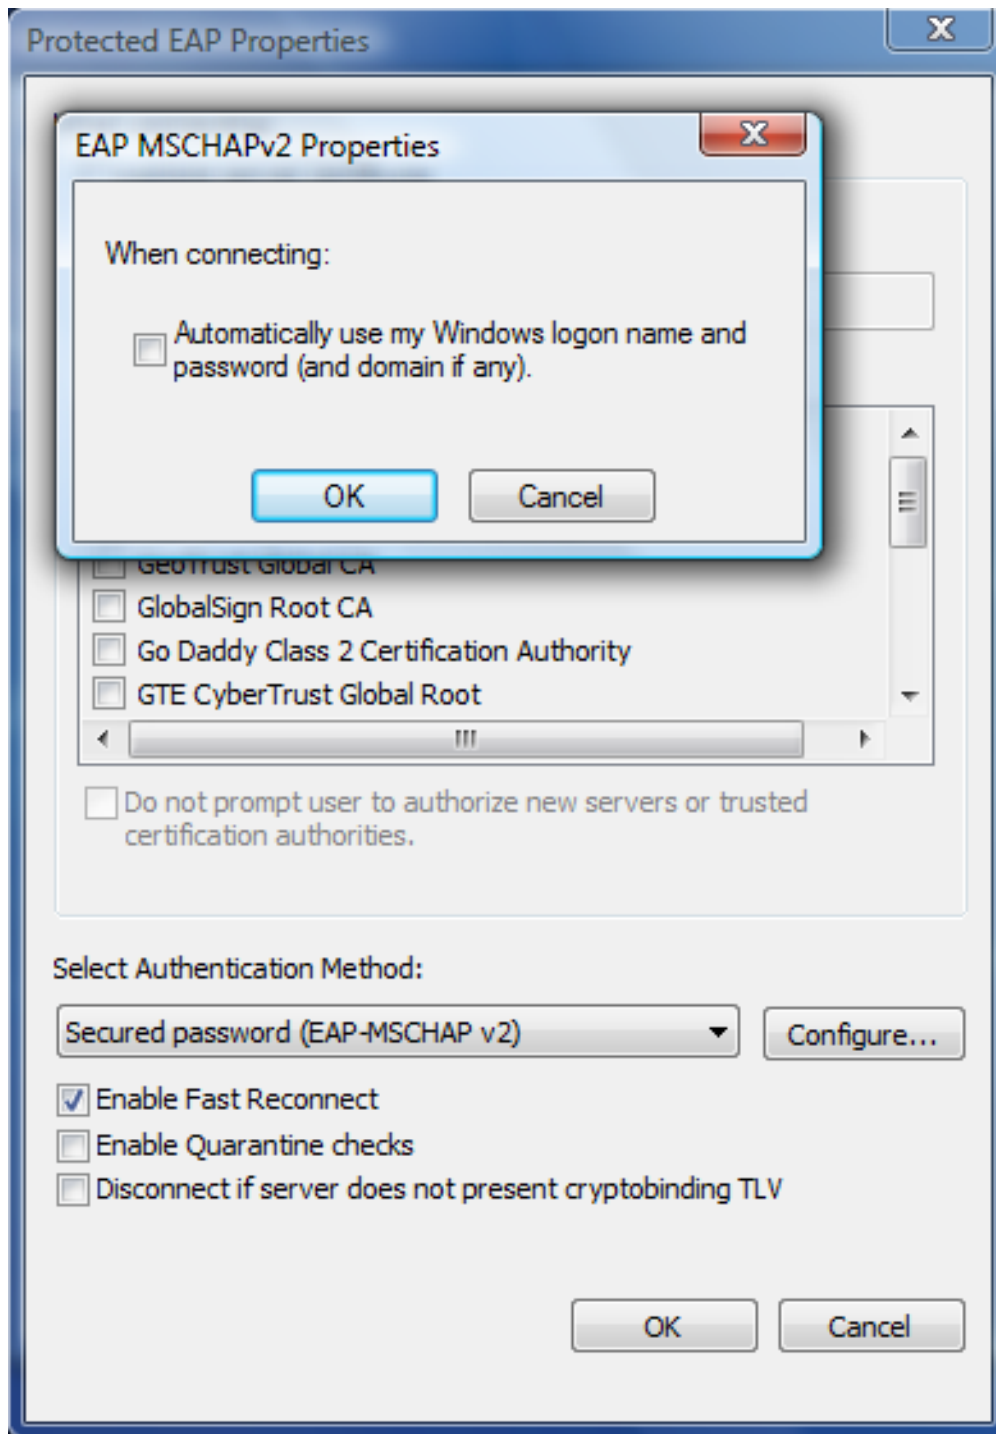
Protected EAP Properties

EAP MSCHAPv2 Properties

When connecting:

Automatically use my Windows logon name and password (and domain if any).

OK Cancel

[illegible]

GlobalSign Root CA

Go Daddy Class 2 Certification Authority

GTE CyberTrust Global Root

Do not prompt user to authorize new servers or trusted certification authorities.

Select Authentication Method:

Secured password (EAP-MSCHAP v2)

Configure...

Enable Fast Reconnect

Enable Quarantine checks

Disconnect if server does not present cryptobinding TLV

OK Cancel